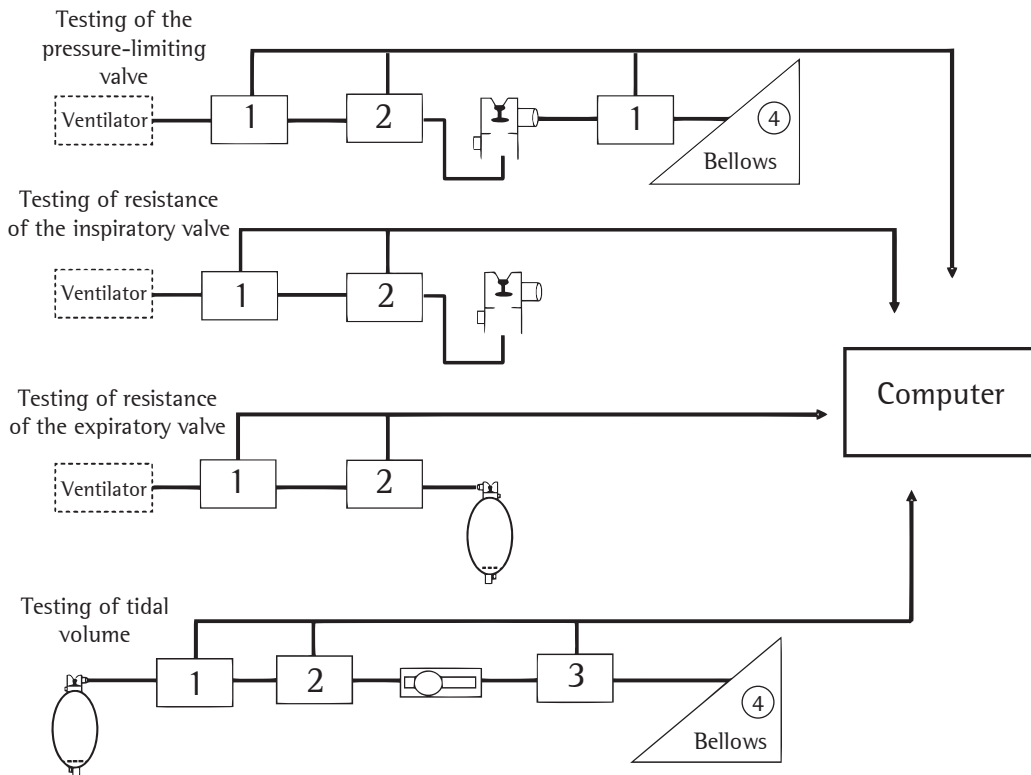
Testing of the pressure-limiting valve

Ventilator

1

2

1

4

Bellows

Testing of resistance of the inspiratory valve

Ventilator

1

2

Computer

Testing of resistance of the expiratory valve

Ventilator

1

2

Testing of tidal volume

1

2

3

4

Bellows